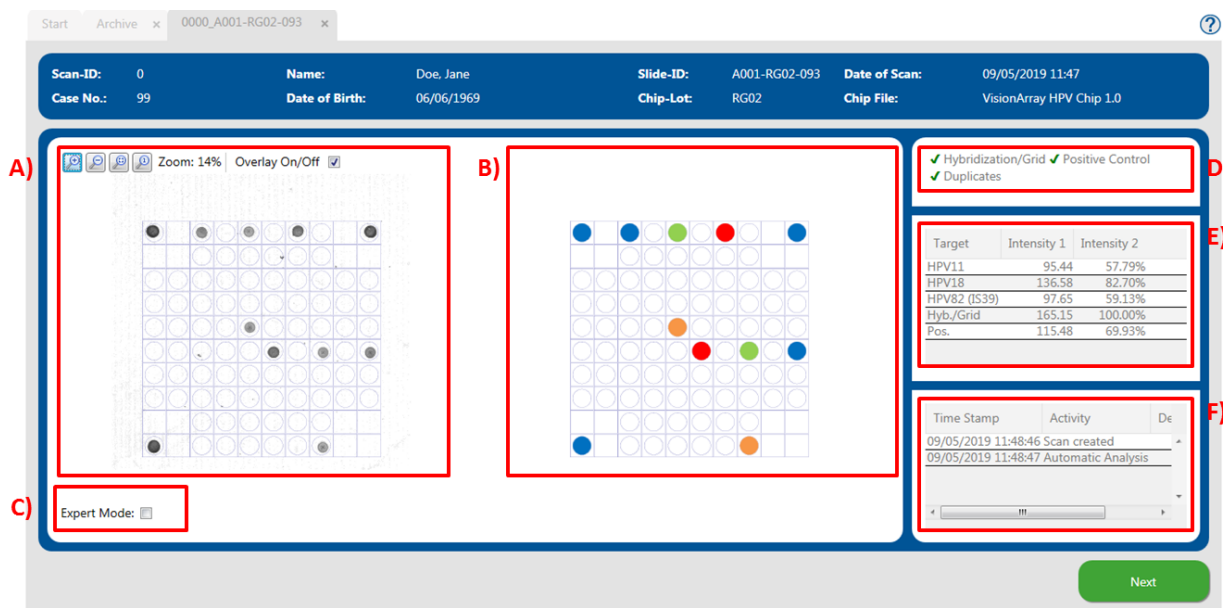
Start Archive × 0000_A001-RG02-093 ×

?

Scan-ID: 0
Case No.: 99
Name: Doe, Jane
Date of Birth: 06/06/1969
Slide-ID: A001-RG02-093
Chip-Lot: RG02
Date of Scan: 09/05/2019 11:47
Chip File: VisionArray HPV Chip 1.0

A)

Zoom: 14% Overlay On/Off

B)

C)

Expert Mode:

D)

✓ Hybridization/Grid ✓ Positive Control
✓ Duplicates

E)

| Target | Intensity 1 | Intensity 2 |
|---|---|---|
| HPV11 | 95.44 | 57.79% |
| HPV18 | 136.58 | 82.70% |
| HPV82 (IS39) | 97.65 | 59.13% |
| Hyb./Grid | 165.15 | 100.00% |
| Pos. | 115.48 | 69.93% |

F)

| Time Stamp | Activity | De |
|---|---|---|
| 09/05/2019 11:48:46 | Scan created | |
| 09/05/2019 11:48:47 | Automatic Analysis | |

Next